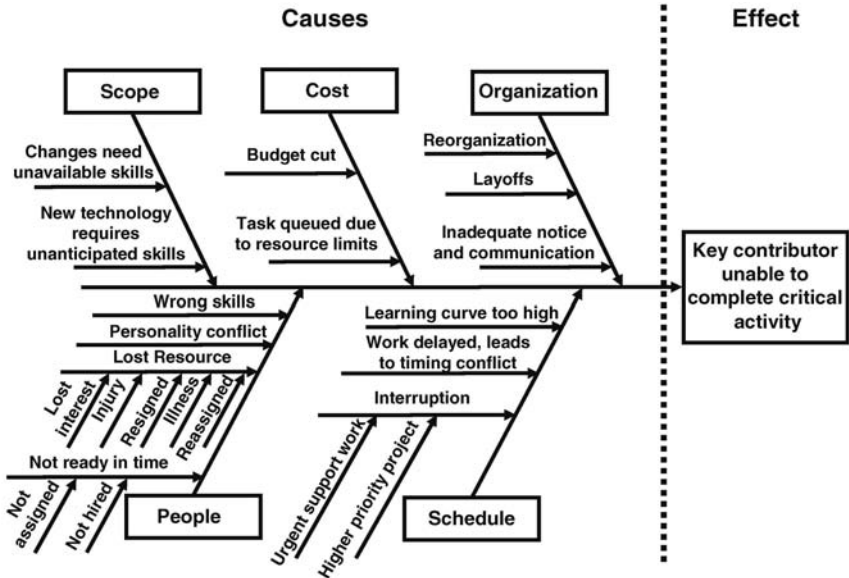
Causes

Effect

Scope

Cost

Organization

Changes need unavailable skills

New technology requires unanticipated skills

Budget cut

Task queued due to resource limits

Reorganization

Layoffs

Inadequate notice and communication

Key contributor unable to complete critical activity

Wrong skills

Personality conflict

Lost Resource

Lost interest

Injury

Resigned

Illness

Reassigned

Not ready in time

Not assigned

Not hired

People

Learning curve too high

Work delayed, leads to timing conflict

Interruption

Urgent support work

Higher priority project

Schedule